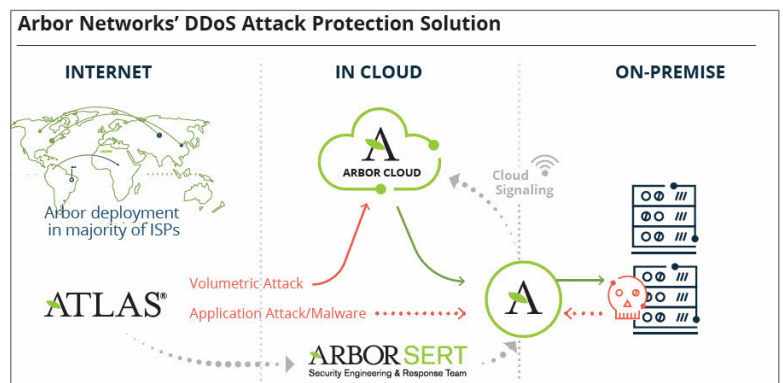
Arbor Networks' DDoS Attack Protection Solution

INTERNET

IN CLOUD

ON-PREMISE

Arbor deployment in majority of ISPs

ARBOR CLOUD

Cloud Signaling

ATLAS®

Volumetric Attack

Application Attack/Malware

ARBOR SERT
Security Engineering & Response Team